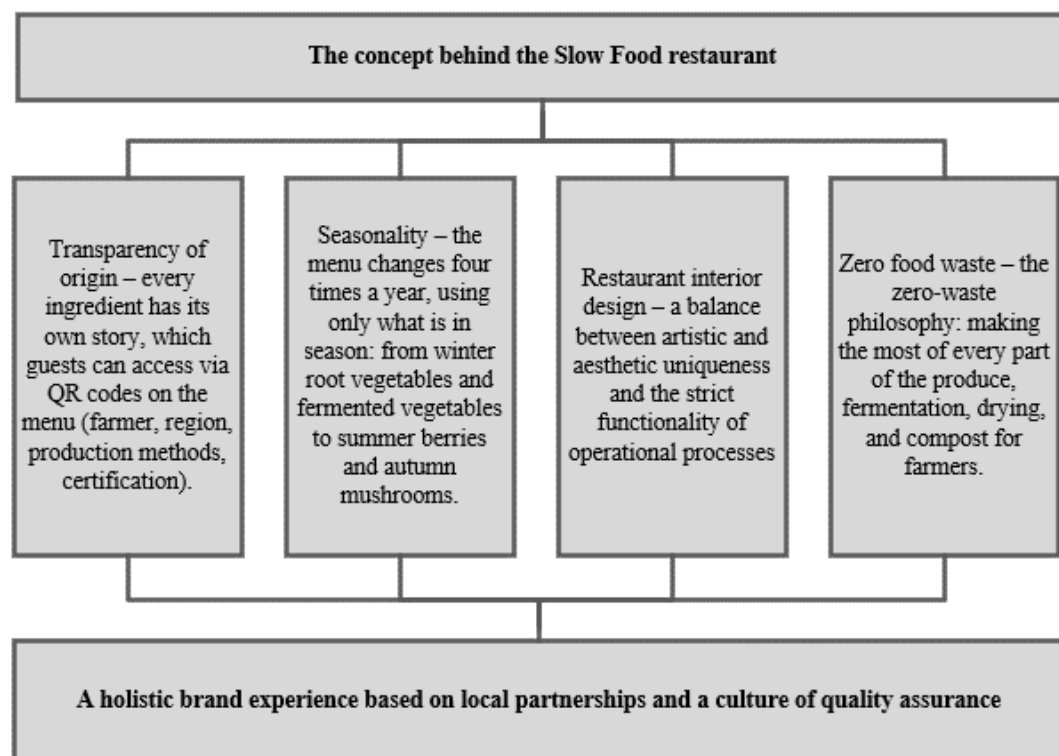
The concept behind the Slow Food restaurant

Transparency of origin – every ingredient has its own story, which guests can access via QR codes on the menu (farmer, region, production methods, certification).

Seasonality – the menu changes four times a year, using only what is in season: from winter root vegetables and fermented vegetables to summer berries and autumn mushrooms.

Restaurant interior design – a balance between artistic and aesthetic uniqueness and the strict functionality of operational processes

Zero food waste – the zero-waste philosophy: making the most of every part of the produce, fermentation, drying, and compost for farmers.

A holistic brand experience based on local partnerships and a culture of quality assurance